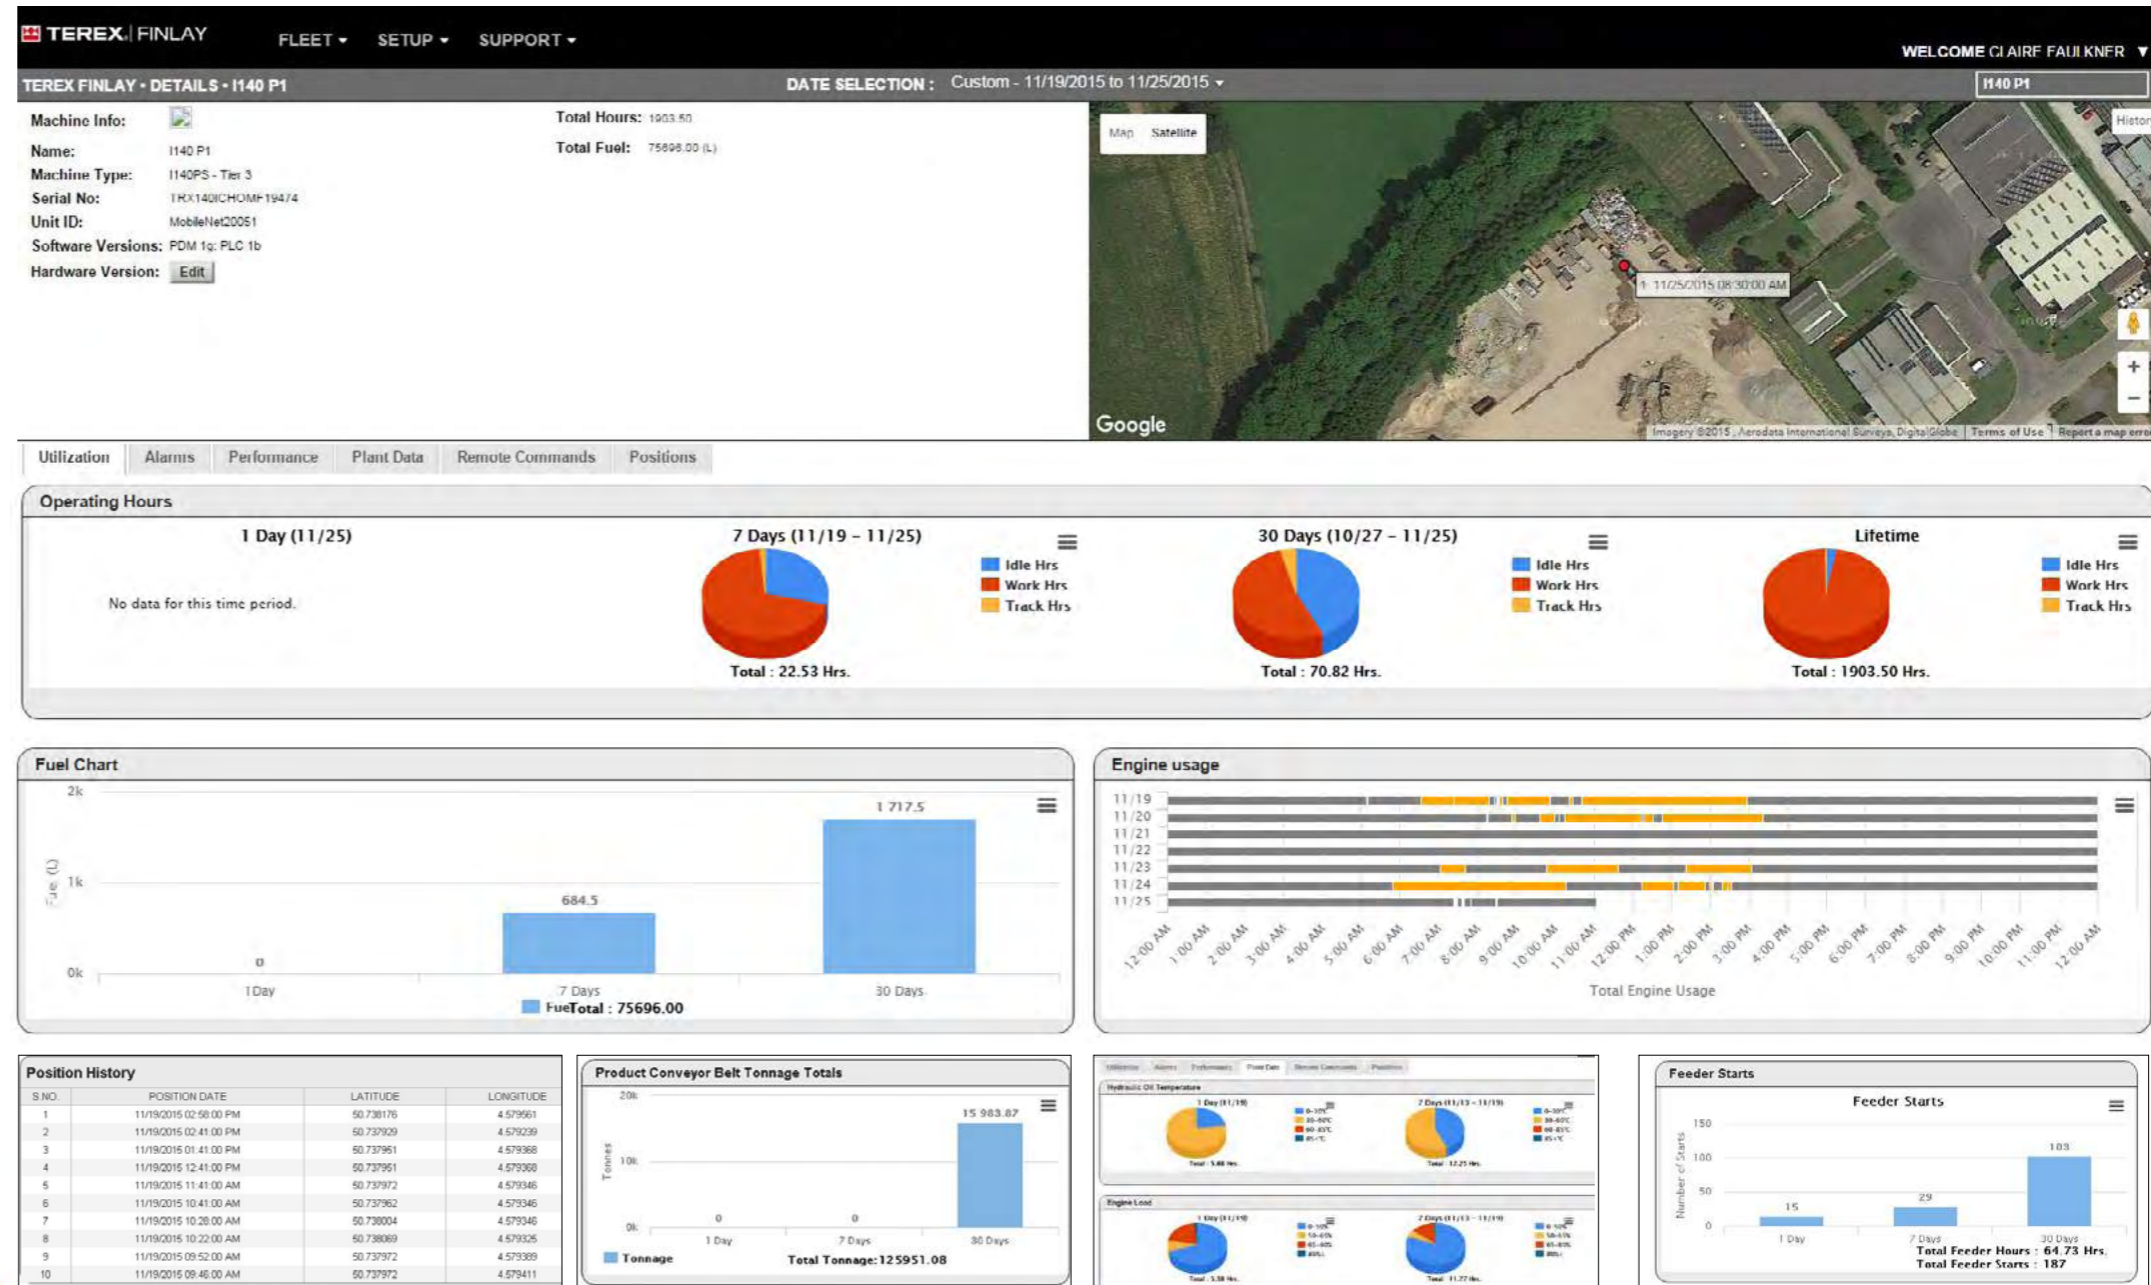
TEREX | FINLAY FLEET ▾ SETUP ▾ SUPPORT ▾

WELCOME CLAIRE FAULKNER ▾

TEREX FINLAY • DETAILS • I140 P1

DATE SELECTION : Custom - 11/19/2015 to 11/25/2015 ▾

I140 P1

Machine Info:
Name: I140 P1
Machine Type: I140PS - Tier 3
Serial No: TRX140ICHOMF19474
Unit ID: MobileNet20051
Software Versions: PDM 1q; PLC 1b
Hardware Version: Edit

Total Hours: 1903.50
Total Fuel: 75696.00 (L)

Map Satellite

1: 11/25/2015 08:30:00 AM

Google

Imagery ©2015 , Aerodata International Surveys, DigitalGlobe | Terms of Use | Report a map error

Utilization | Alarms | Performance | Plant Data | Remote Commands | Positions

Operating Hours

1 Day (11/25)
No data for this time period.

7 Days (11/19 - 11/25)
Idle Hrs
Work Hrs
Track Hrs
Total : 22.53 Hrs.

30 Days (10/27 - 11/25)
Idle Hrs
Work Hrs
Track Hrs
Total : 70.82 Hrs.

Lifetime
Idle Hrs
Work Hrs
Track Hrs
Total : 1903.50 Hrs.

Fuel Chart

2k
1k
0k
Fuel (L)
0
684.5
1 717.5
1 Day
7 Days
30 Days
FuelTotal : 75696.00

Engine usage

11/19
11/20
11/21
11/22
11/23
11/24
11/25
12:00 AM 1:00 AM 2:00 AM 3:00 AM 4:00 AM 5:00 AM 6:00 AM 7:00 AM 8:00 AM 9:00 AM 10:00 AM 11:00 AM 12:00 PM 1:00 PM 2:00 PM 3:00 PM 4:00 PM 5:00 PM 6:00 PM 7:00 PM 8:00 PM 9:00 PM 10:00 PM 11:00 PM 12:00 AM
Total Engine Usage

Position History

| S.NO. | POSITION DATE | LATITUDE | LONGITUDE |
|---|---|---|---|
| 1 | 11/19/2015 02:58:00 PM | 50.738176 | 4.579561 |
| 2 | 11/19/2015 02:41:00 PM | 50.737929 | 4.579239 |
| 3 | 11/19/2015 01:41:00 PM | 50.737951 | 4.579368 |
| 4 | 11/19/2015 12:41:00 PM | 50.737951 | 4.579368 |
| 5 | 11/19/2015 11:41:00 AM | 50.737972 | 4.579346 |
| 6 | 11/19/2015 10:41:00 AM | 50.737962 | 4.579346 |
| 7 | 11/19/2015 10:28:00 AM | 50.738004 | 4.579346 |
| 8 | 11/19/2015 10:22:00 AM | 50.738069 | 4.579325 |
| 9 | 11/19/2015 09:52:00 AM | 50.737972 | 4.579389 |
| 10 | 11/19/2015 09:46:00 AM | 50.737972 | 4.579411 |

Product Conveyor Belt Tonnage Totals

20k
10k
0k
Tonnes
0
0
15 983.87
1 Day
7 Days
30 Days
Tonnage
Total Tonnage: 125951.08

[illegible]

Feeder Starts

Feeder Starts
150
100
50
0
Number of Starts
15
29
103
1 Day
7 Days
30 Days
Total Feeder Hours : 64.73 Hrs.
Total Feeder Starts : 187